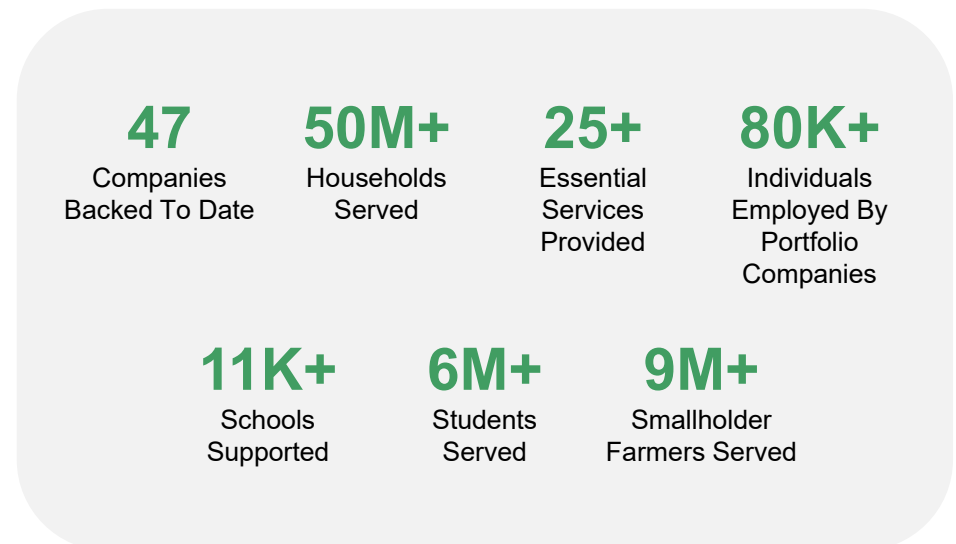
47
Companies Backed To Date

50M+
Households Served

25+
Essential Services Provided

80K+
Individuals Employed By Portfolio Companies

11K+
Schools Supported

6M+
Students Served

9M+
Smallholder Farmers Served